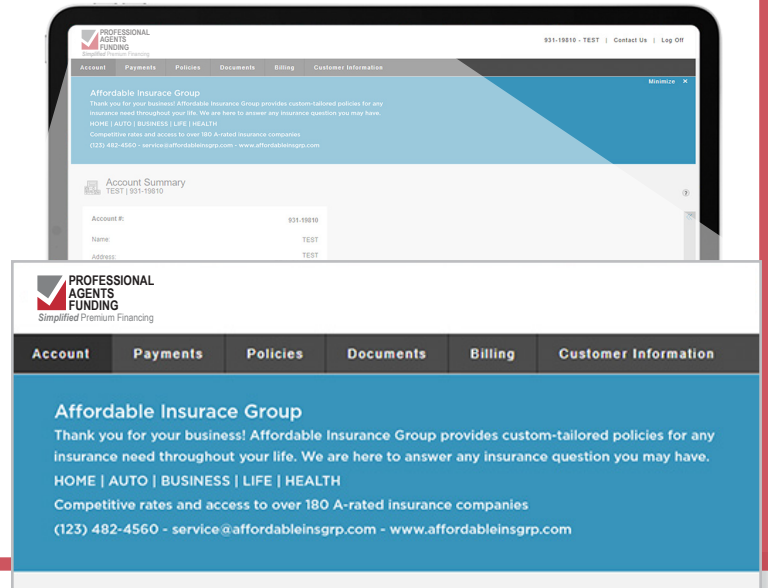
PROFESSIONAL AGENTS FUNDING
Simplified Premium Financing

931-19810 - TEST | Contact Us | Log Off

Account Payments Policies Documents Billing Customer Information

Minimize ✕

Affordable Insurace Group
Thank you for your business! Affordable Insurance Group provides custom-tailored policies for any insurance need throughout your life. We are here to answer any insurance question you may have.
HOME | AUTO | BUSINESS | LIFE | HEALTH
Competitive rates and access to over 180 A-rated insurance companies
(123) 482-4560 - service@affordableinsgrp.com - www.affordableinsgrp.com

Account Summary
TEST | 931-19810

?

| Account #: | 931-19810 |
|---|---|
| Name: | TEST |
| Address: | TEST |

PROFESSIONAL AGENTS FUNDING
Simplified Premium Financing

Account Payments Policies Documents Billing Customer Information

Affordable Insurace Group
Thank you for your business! Affordable Insurance Group provides custom-tailored policies for any insurance need throughout your life. We are here to answer any insurance question you may have.
HOME | AUTO | BUSINESS | LIFE | HEALTH
Competitive rates and access to over 180 A-rated insurance companies
(123) 482-4560 - service@affordableinsgrp.com - www.affordableinsgrp.com